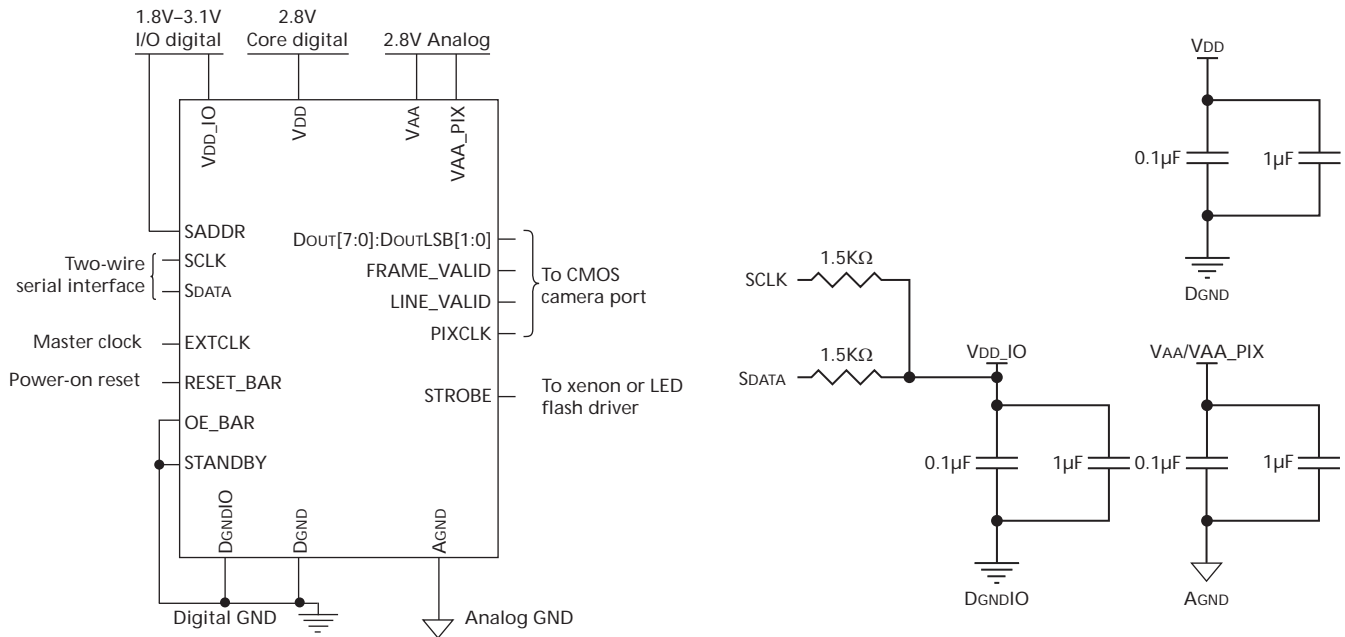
1.8V–3.1V I/O digital

2.8V Core digital

2.8V Analog

VDD_IO

VDD

VAA

VAA_PIX

SADDR

Two-wire serial interface

SCLK

SDATA

Master clock

EXTCLK

Power-on reset

RESET_BAR

OE_BAR

STANDBY

DOUT[7:0]:DOUTLSB[1:0]

FRAME_VALID

LINE_VALID

PIXCLK

To CMOS camera port

STROBE

To xenon or LED flash driver

DGNDIO

DGND

AGND

Digital GND

Analog GND

VDD

0.1µF

1µF

DGND

SCLK

1.5KΩ

SDATA

1.5KΩ

VDD_IO

0.1µF

1µF

DGNDIO

VAA/VAA_PIX

0.1µF

1µF

AGND